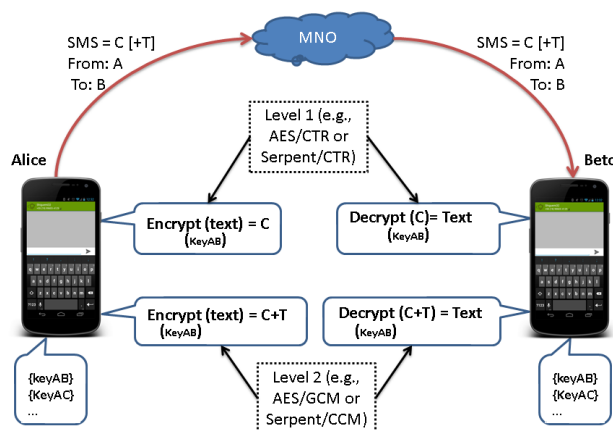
MNO

SMS = C [+T]
From: A
To: B

SMS = C [+T]
From: A
To: B

Level 1 (e.g., AES/CTR or Serpent/CTR)

Alice

Beto

Encrypt (text) = C
(KeyAB)

Decrypt (C)= Text
(KeyAB)

Encrypt (text) = C+T
(KeyAB)

Decrypt (C+T) = Text
(KeyAB)

{keyAB}
{KeyAC}
...

{keyAB}
{KeyAC}
...

Level 2 (e.g., AES/GCM or Serpent/CCM)